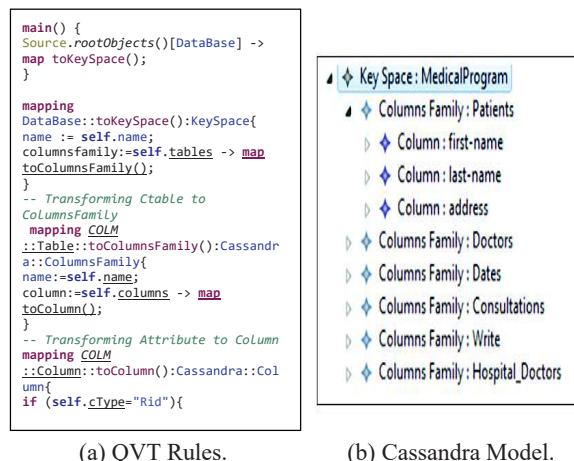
main() {
Source.rootObjects()[DataBase] ->
map toKeySpace();
}

mapping
DataBase::toKeySpace():KeySpace{
name := self.name;
columnsfamily:=self.tables -> map
toColumnsFamily();
}
-- Transforming Ctable to
ColumnsFamily
mapping COLM
::Table::toColumnsFamily():Cassandra::ColumnsFamily{
name:=self.name;
column:=self.columns -> map
toColumn();
}
-- Transforming Attribute to Column
mapping COLM
::Column::toColumn():Cassandra::Column{
if (self.cType="Rid"){

Key Space : MedicalProgram
Columns Family : Patients
Column : first-name
Column : last-name
Column : address
Columns Family : Doctors
Columns Family : Dates
Columns Family : Consultations
Columns Family : Write
Columns Family : Hospital_Doctors

(a) OVT Rules.

(b) Cassandra Model.